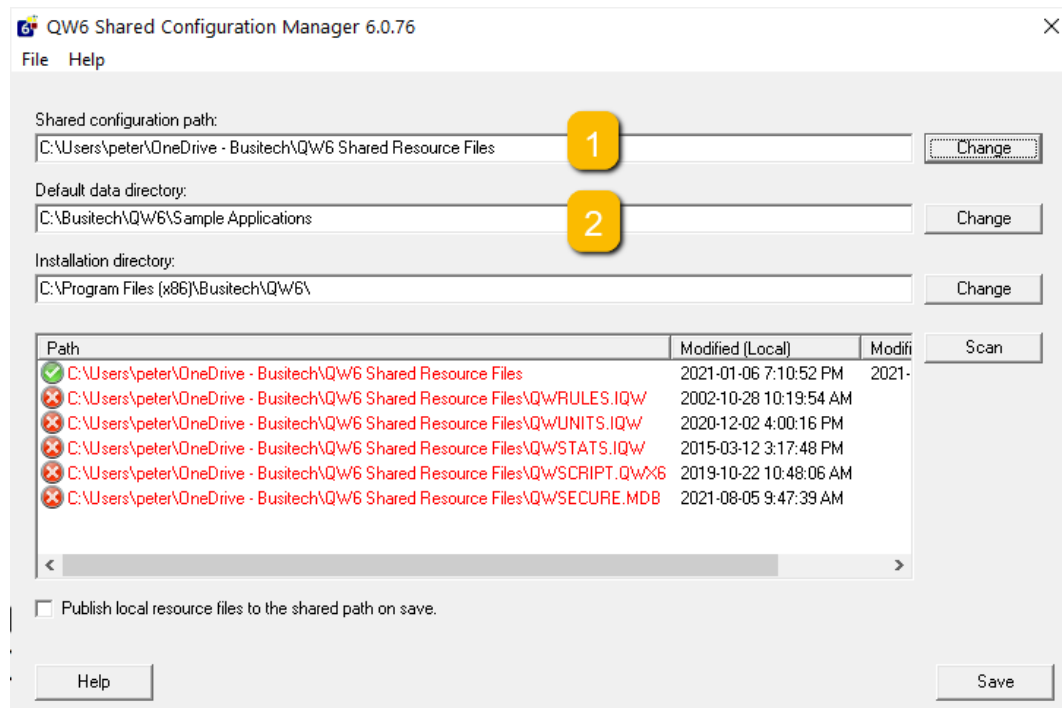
QW6 Shared Configuration Manager 6.0.76

File Help

Shared configuration path:
C:\Users\peter\OneDrive - Busitech\QW6 Shared Resource Files
1
Change

Default data directory:
C:\Busitech\QW6\Sample Applications
2
Change

Installation directory:
C:\Program Files (x86)\Busitech\QW6\
Change

| Path | Modified (Local) | Modifi |
|---|---|---|
| C:\Users\peter\OneDrive - Busitech\QW6 Shared Resource Files | 2021-01-06 7:10:52 PM | 2021- |
| C:\Users\peter\OneDrive - Busitech\QW6 Shared Resource Files\QWRULES.IQW | 2002-10-28 10:19:54 AM | |
| C:\Users\peter\OneDrive - Busitech\QW6 Shared Resource Files\QWUNITS.IQW | 2020-12-02 4:00:16 PM | |
| C:\Users\peter\OneDrive - Busitech\QW6 Shared Resource Files\QWSTATS.IQW | 2015-03-12 3:17:48 PM | |
| C:\Users\peter\OneDrive - Busitech\QW6 Shared Resource Files\QWSCRIPT.QWX6 | 2019-10-22 10:48:06 AM | |
| C:\Users\peter\OneDrive - Busitech\QW6 Shared Resource Files\QWSECURE.MDB | 2021-08-05 9:47:39 AM | |

Scan

Publish local resource files to the shared path on save.

Help

Save